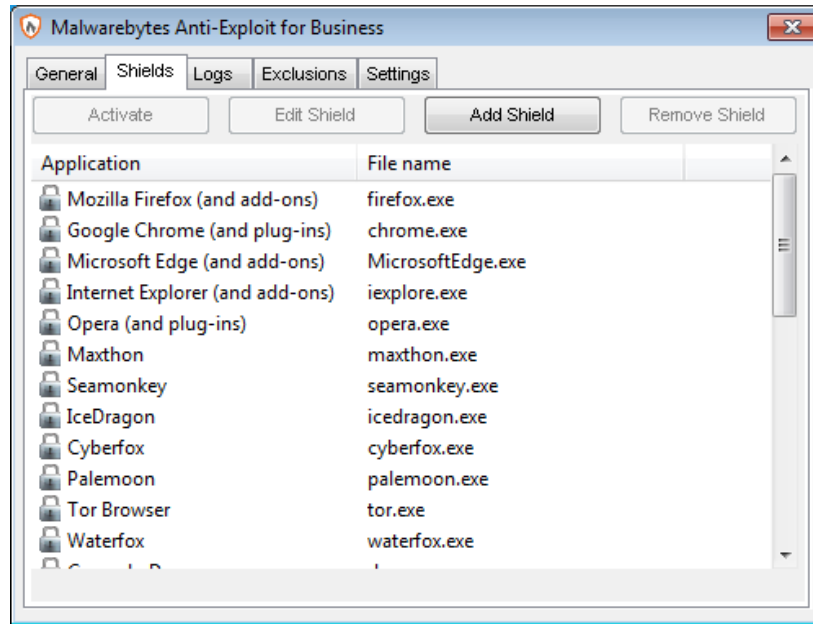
Malwarebytes Anti-Exploit for Business

General | Shields | Logs | Exclusions | Settings

Activate | Edit Shield | Add Shield | Remove Shield

| Application | File name |
|---|---|
| Mozilla Firefox (and add-ons) | firefox.exe |
| Google Chrome (and plug-ins) | chrome.exe |
| Microsoft Edge (and add-ons) | MicrosoftEdge.exe |
| Internet Explorer (and add-ons) | iexplore.exe |
| Opera (and plug-ins) | opera.exe |
| Maxthon | maxthon.exe |
| Seamonkey | seamonkey.exe |
| IceDragon | icedragon.exe |
| Cyberfox | cyberfox.exe |
| Palemoon | palemoon.exe |
| Tor Browser | tor.exe |
| Waterfox | waterfox.exe |
| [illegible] | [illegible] |